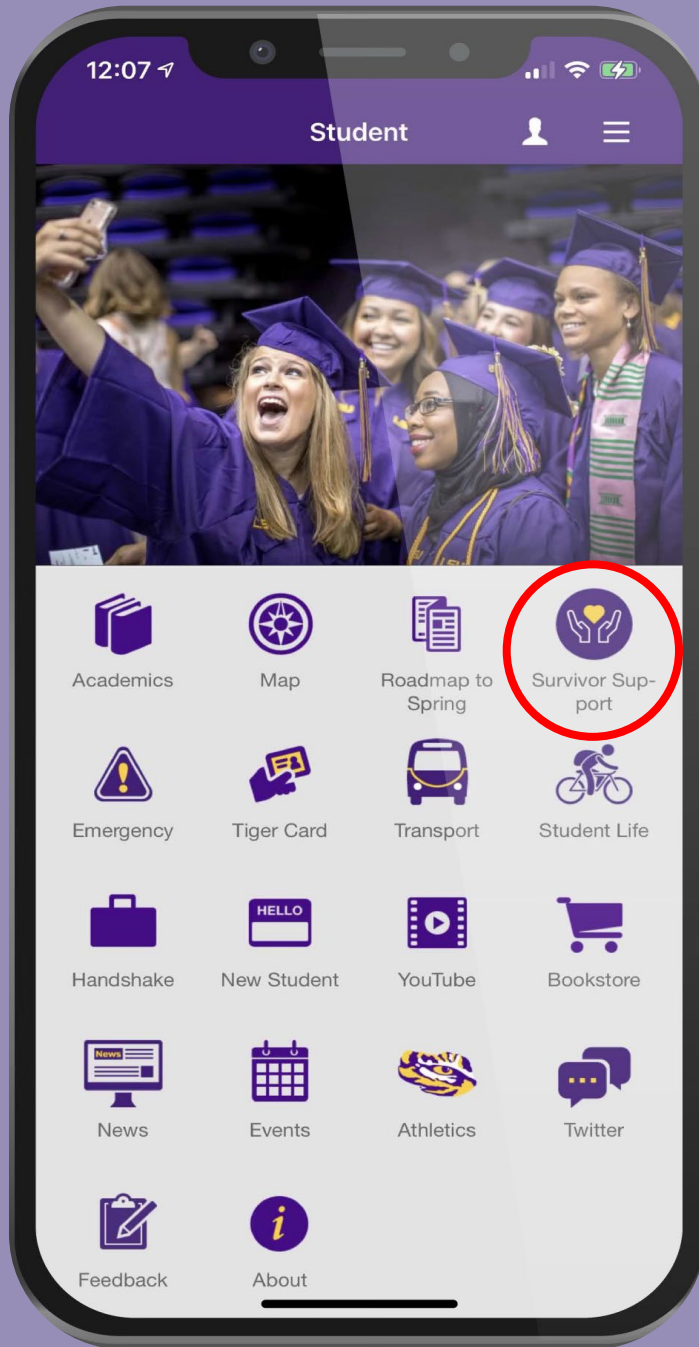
12:07

Student

Academics

Map

Roadmap to Spring

Survivor Support

Emergency

Tiger Card

Transport

Student Life

Handshake

HELLO

New Student

YouTube

Bookstore

News

News

Events

Athletics

Twitter

Feedback

About